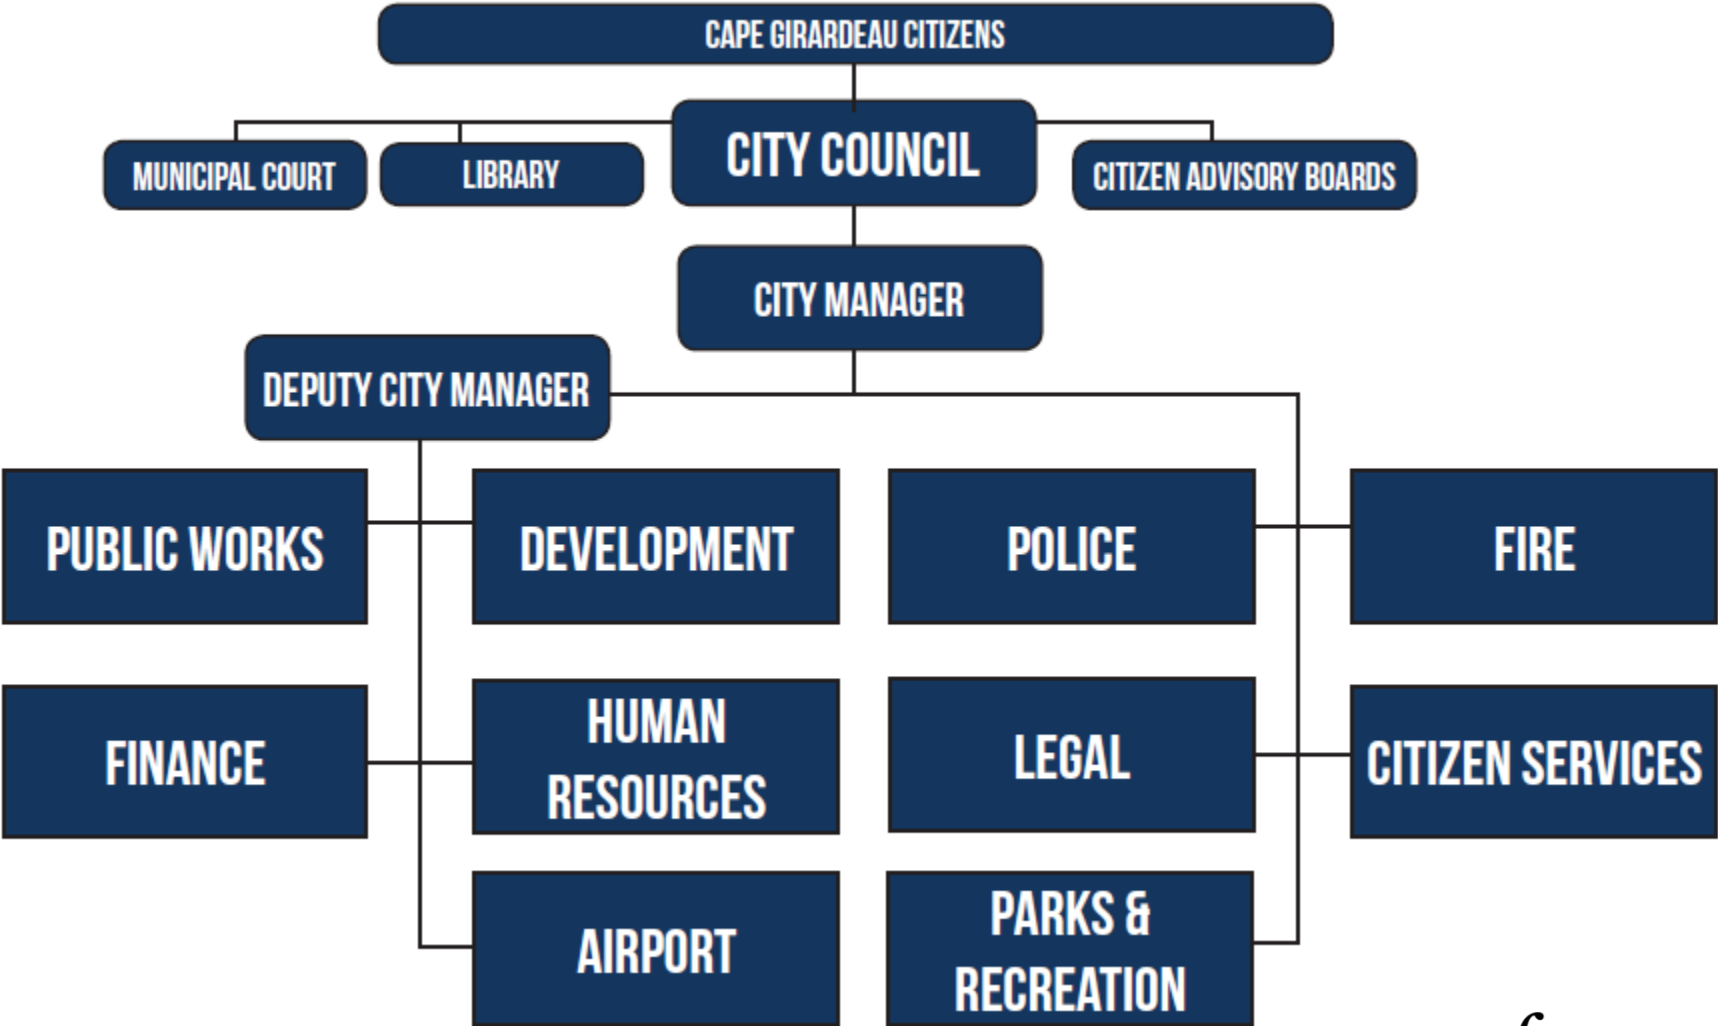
CAPE GIRARDEAU CITIZENS

MUNICIPAL COURT

LIBRARY

CITY COUNCIL

CITIZEN ADVISORY BOARDS

CITY MANAGER

DEPUTY CITY MANAGER

PUBLIC WORKS

DEVELOPMENT

POLICE

FIRE

FINANCE

HUMAN RESOURCES

LEGAL

CITIZEN SERVICES

AIRPORT

PARKS & RECREATION